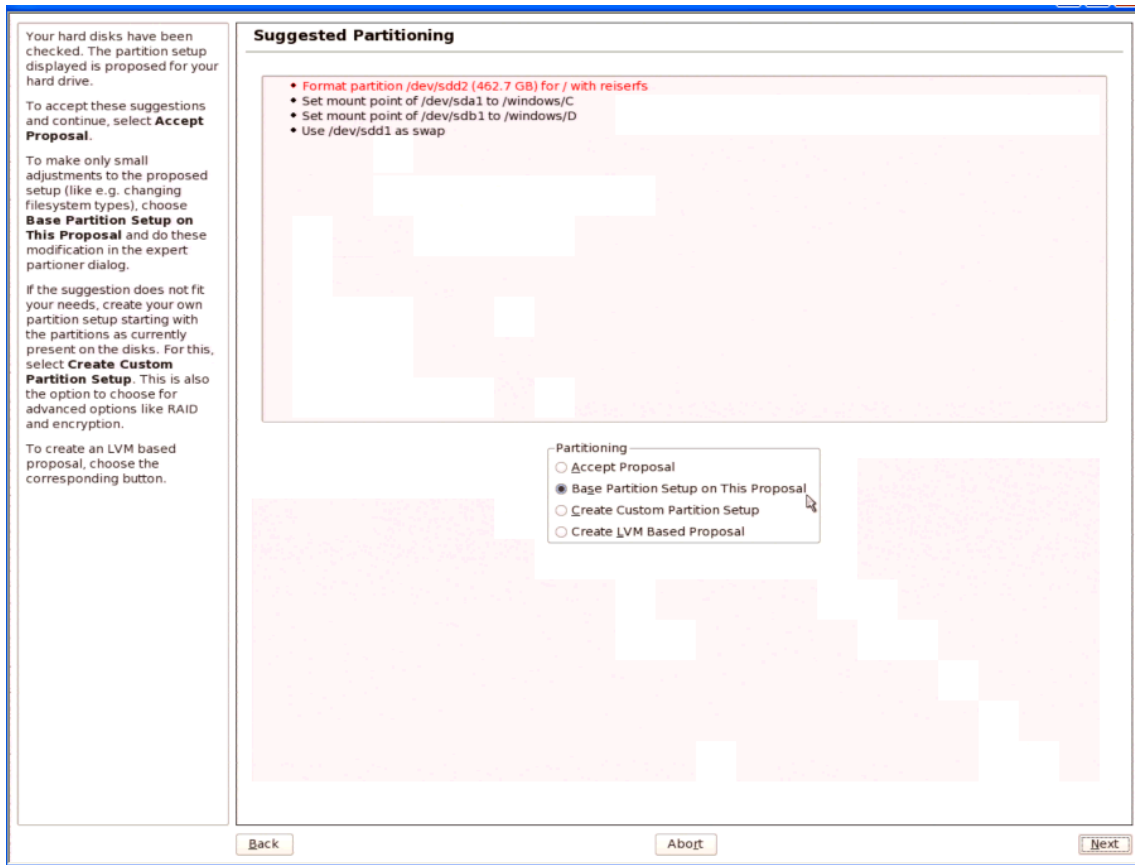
Your hard disks have been checked. The partition setup displayed is proposed for your hard drive.

To accept these suggestions and continue, select **Accept Proposal**.

To make only small adjustments to the proposed setup (like e.g. changing filesystem types), choose **Base Partition Setup on This Proposal** and do these modification in the expert partioner dialog.

If the suggestion does not fit your needs, create your own partition setup starting with the partitions as currently present on the disks. For this, select **Create Custom Partition Setup**. This is also the option to choose for advanced options like RAID and encryption.

To create an LVM based proposal, choose the corresponding button.

Suggested Partitioning

• Format partition /dev/sdd2 (462.7 GB) for / with reiserfs
• Set mount point of /dev/sda1 to /windows/C
• Set mount point of /dev/sdb1 to /windows/D
• Use /dev/sdd1 as swap

Partitioning
Accept Proposal
Base Partition Setup on This Proposal
Create Custom Partition Setup
Create LVM Based Proposal

Back
Abort
Next